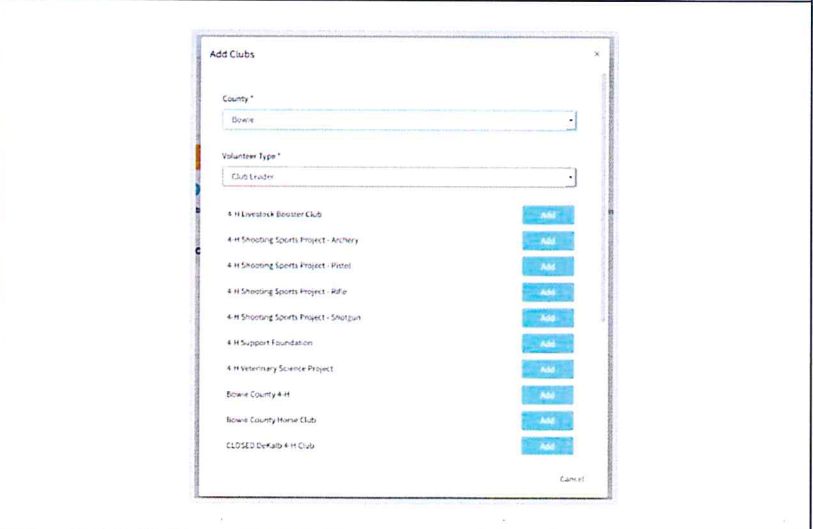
Add Clubs

×

County *

Bowie

Volunteer Type *

Club Leader

4-H Livestock Booster Club

Add

4-H Shooting Sports Project - Archery

Add

4-H Shooting Sports Project - Pistol

Add

4-H Shooting Sports Project - Rifle

Add

4-H Shooting Sports Project - Shotgun

Add

4-H Support Foundation

Add

4-H Veterinary Science Project

Add

Bowie County 4-H

Add

Bowie County Horse Club

Add

CLOSED DeKalb 4-H Club

Add

Cancel